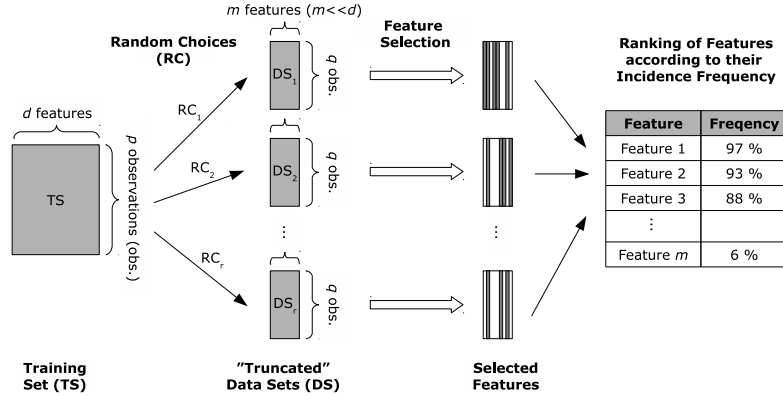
*m* features (*m*<<*d*)

Random Choices (RC)

Feature Selection

Ranking of Features according to their Incidence Frequency

*d* features

TS

*p* observations (obs.)

$RC_1$

$RC_2$

$RC_r$

$DS_1$

$DS_2$

$DS_r$

*q* obs.

*q* obs.

*q* obs.

⋮

⋮

| Feature | Freqency |
|---|---|
| Feature 1 | 97 % |
| Feature 2 | 93 % |
| Feature 3 | 88 % |
| ⋮ | |
| Feature *m* | 6 % |

Training Set (TS)

"Truncated" Data Sets (DS)

Selected Features